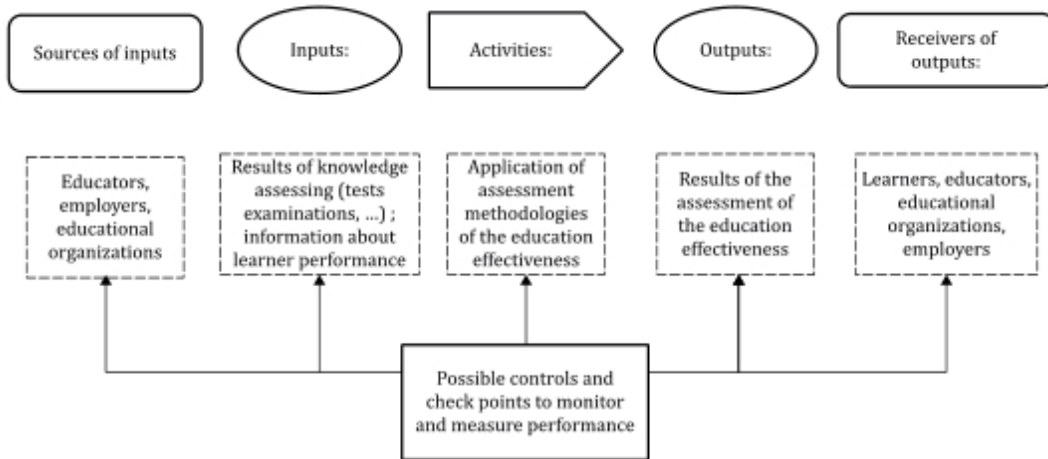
Sources of inputs

Inputs:

Activities:

Outputs:

Receivers of outputs:

Educators, employers, educational organizations

Results of knowledge assessing (tests examinations, ...) ; information about learner performance

Application of assessment methodologies of the education effectiveness

Results of the assessment of the education effectiveness

Learners, educators, educational organizations, employers

Possible controls and check points to monitor and measure performance